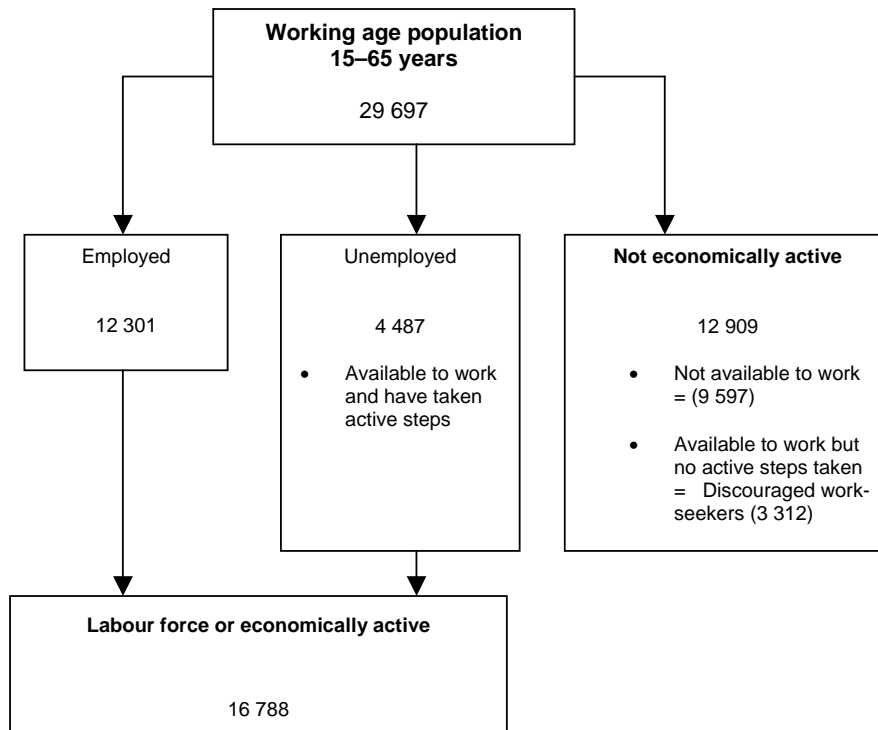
**Working age population 15–65 years**

29 697

Employed

12 301

Unemployed

4 487

- Available to work and have taken active steps

**Not economically active**

12 909

- Not available to work = (9 597)
- Available to work but no active steps taken = Discouraged work-seekers (3 312)

**Labour force or economically active**

16 788